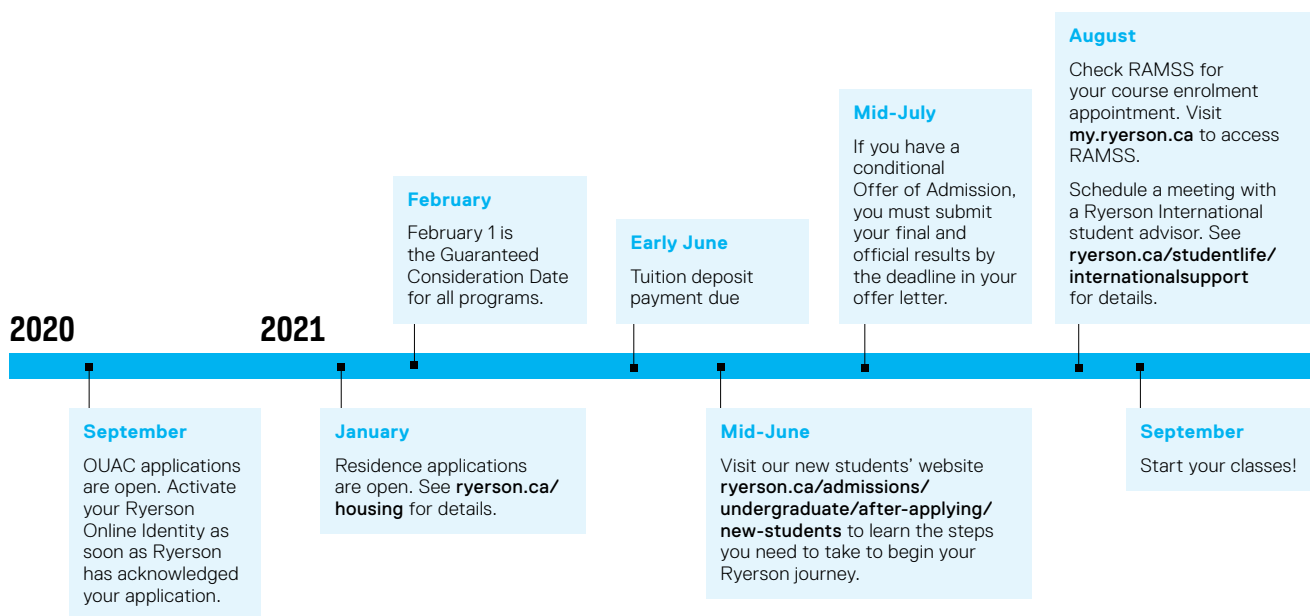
2020

2021

September

OUAC applications are open. Activate your Ryerson Online Identity as soon as Ryerson has acknowledged your application.

January

Residence applications are open. See ryerson.ca/housing for details.

February

February 1 is the Guaranteed Consideration Date for all programs.

Early June

Tuition deposit payment due

Mid-June

Visit our new students' website ryerson.ca/admissions/undergraduate/after-applying/new-students to learn the steps you need to take to begin your Ryerson journey.

Mid-July

If you have a conditional Offer of Admission, you must submit your final and official results by the deadline in your offer letter.

August

Check RAMSS for your course enrolment appointment. Visit my.ryerson.ca to access RAMSS.

Schedule a meeting with a Ryerson International student advisor. See ryerson.ca/studentlife/internationalsupport for details.

September

Start your classes!